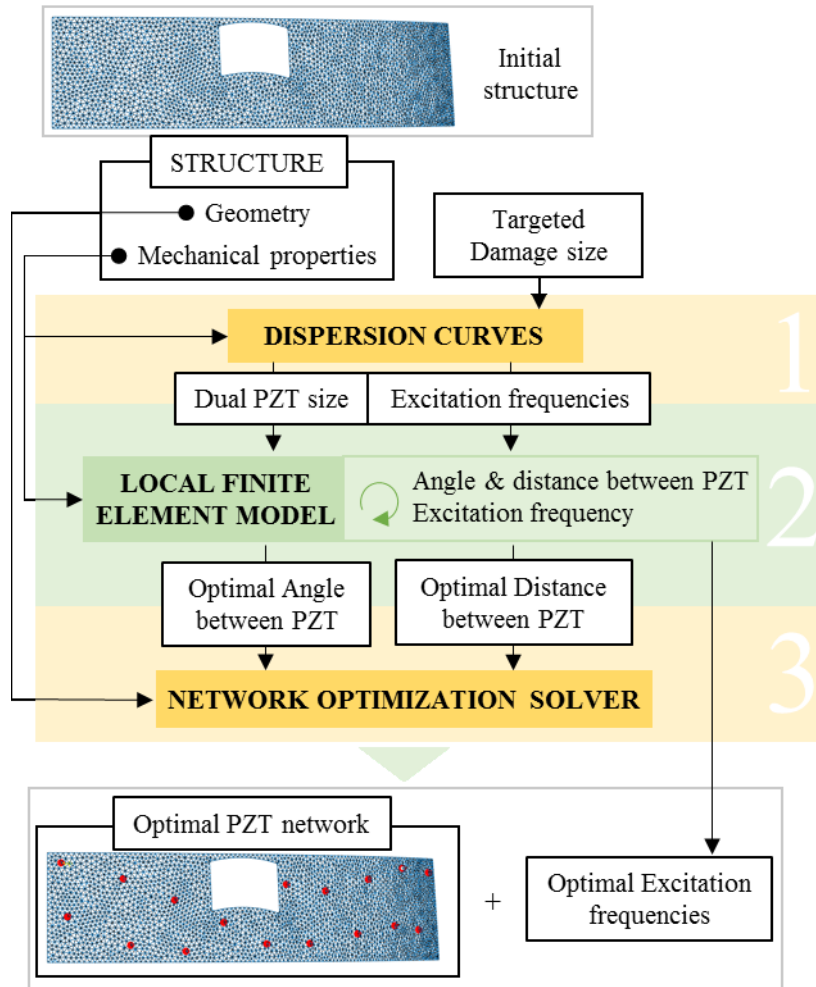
Initial structure

STRUCTURE

Geometry

Mechanical properties

Targeted Damage size

DISPERSION CURVES

1

Dual PZT size

Excitation frequencies

LOCAL FINITE ELEMENT MODEL

Angle & distance between PZT
Excitation frequency

2

Optimal Angle between PZT

Optimal Distance between PZT

3

NETWORK OPTIMIZATION SOLVER

Optimal PZT network

+

Optimal Excitation frequencies